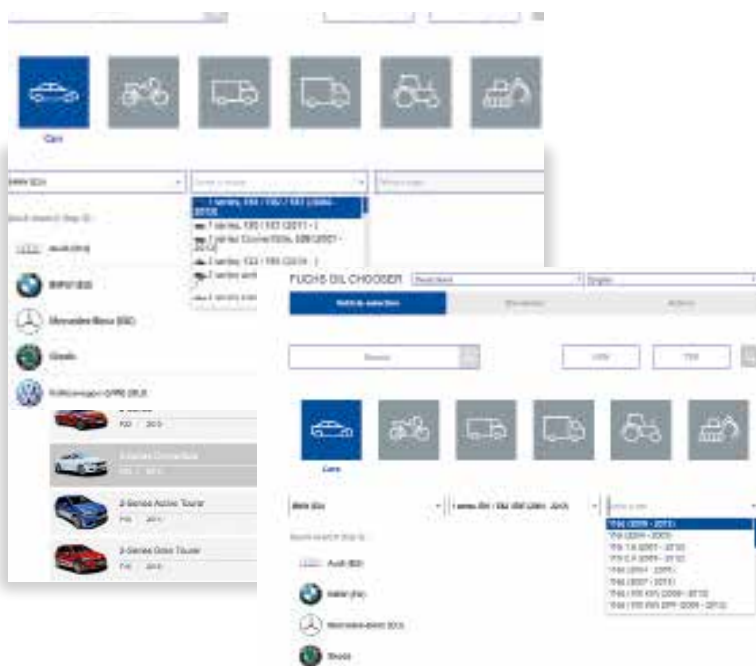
Cars

BMW (EU)

1 series, 114 / 116 / 118 (2004 - 2013)
1 series, 120 / 123 (2011 - )
1 series Coupe/Cabrio, 128i (2007 - 2013)
1 series 123 / 135 (2004 - )

Audi (EU)

BMW (EU)

Mercedes-Benz (EU)

Skoda

Volkswagen GPRS (EU)

2 Series Convertible

2-Series Active Tourer

2-Series Gran Tourer

FUCHS OIL CHOOSER

Vehicle selection

Cars

BMW (EU)

Audi (EU)

BMW (EU)

Mercedes-Benz (EU)

Skoda